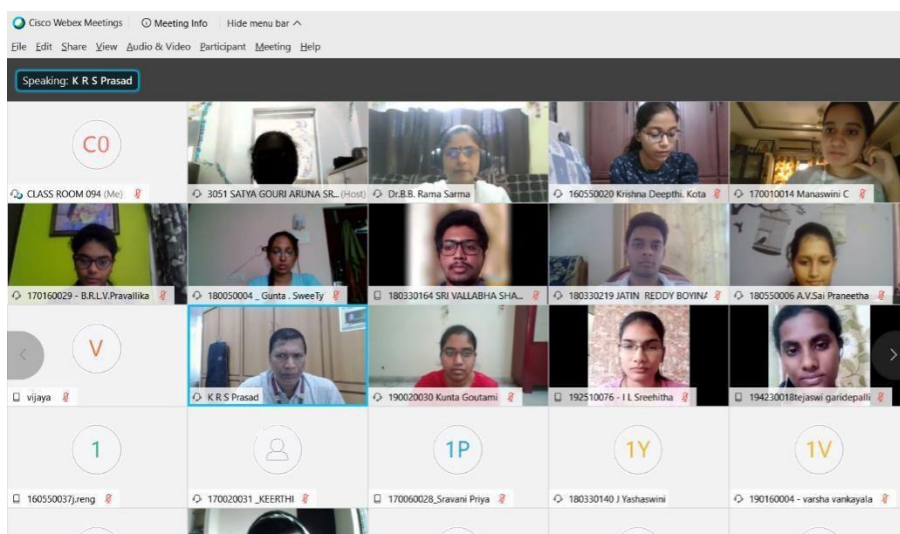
Cisco Webex Meetings   Meeting Info   Hide menu bar ^

File  Edit  Share  View  Audio & Video  Participant  Meeting  Help

Speaking: K R S Prasad

C0

CLASS ROOM 094 (Me)

3051 SATYA GOURI ARUNA SR... (Host)

Dr.B.B. Rama Sarma

160550020 Krishna Deepthi. Kota

170010014 Manaswini C

170160029 - B.R.L.V.Pravallika

180050004 _ Gunta . SweeTy

180330164 SRI VALLABHA SHA...

180330219 JATIN REDDY BOYIN

180550006 A.V.Sai Praneetha

V

vijaya

K R S Prasad

190020030 Kunta Goutami

192510076 - I L Sreehitha

194230018tejaswi garidepalli

1

160550037j.reng

170020031 _KEERTHI

1P

170060028_Sravani Priya

1Y

180330140 J Yashaswini

1V

190160004 - varsha vankayala